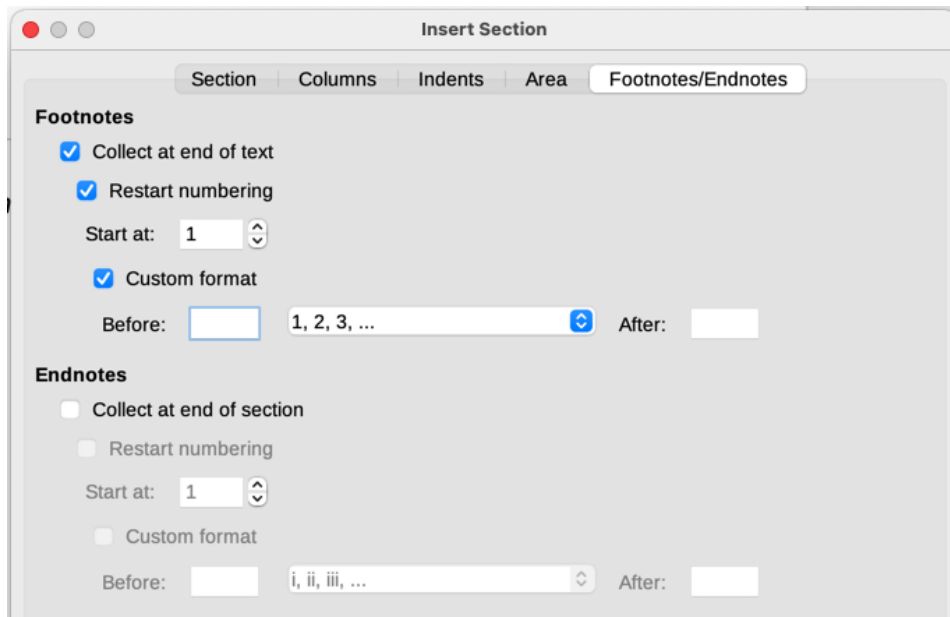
Insert Section

Section | Columns | Indents | Area | Footnotes/Endnotes

Footnotes

Collect at end of text

Restart numbering

Start at: 1

Custom format

Before: 1, 2, 3, ... After:

Endnotes

Collect at end of section

Restart numbering

Start at: 1

Custom format

Before: i, ii, iii, ... After: